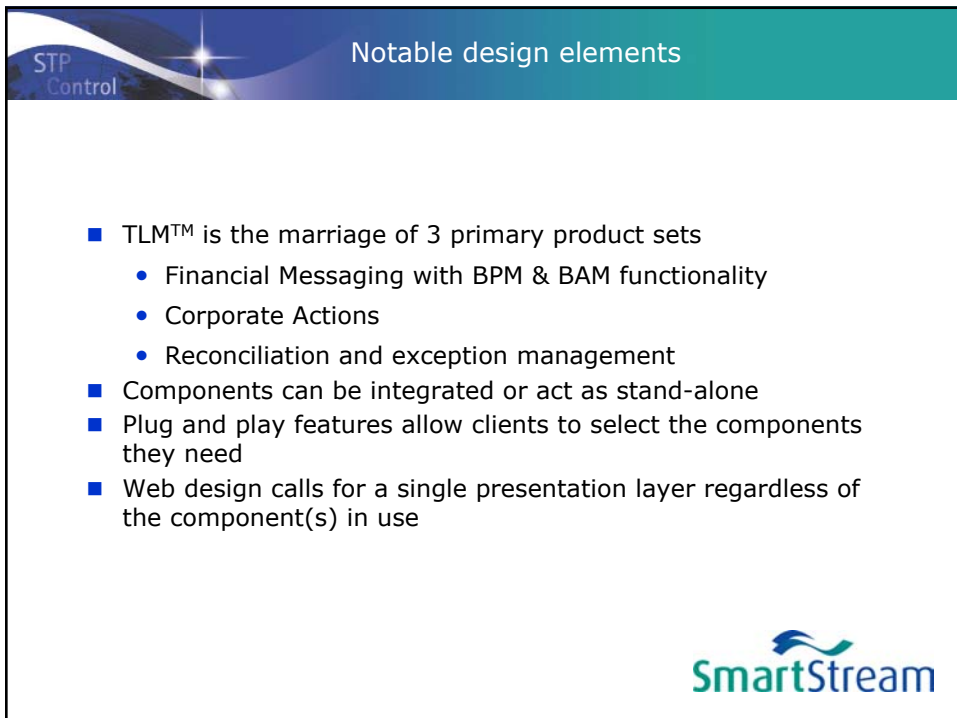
STP Control

Notable design elements

- TLM$^{TM}$ is the marriage of 3 primary product sets
  - Financial Messaging with BPM & BAM functionality
  - Corporate Actions
  - Reconciliation and exception management
- Components can be integrated or act as stand-alone
- Plug and play features allow clients to select the components they need
- Web design calls for a single presentation layer regardless of the component(s) in use

SmartStream